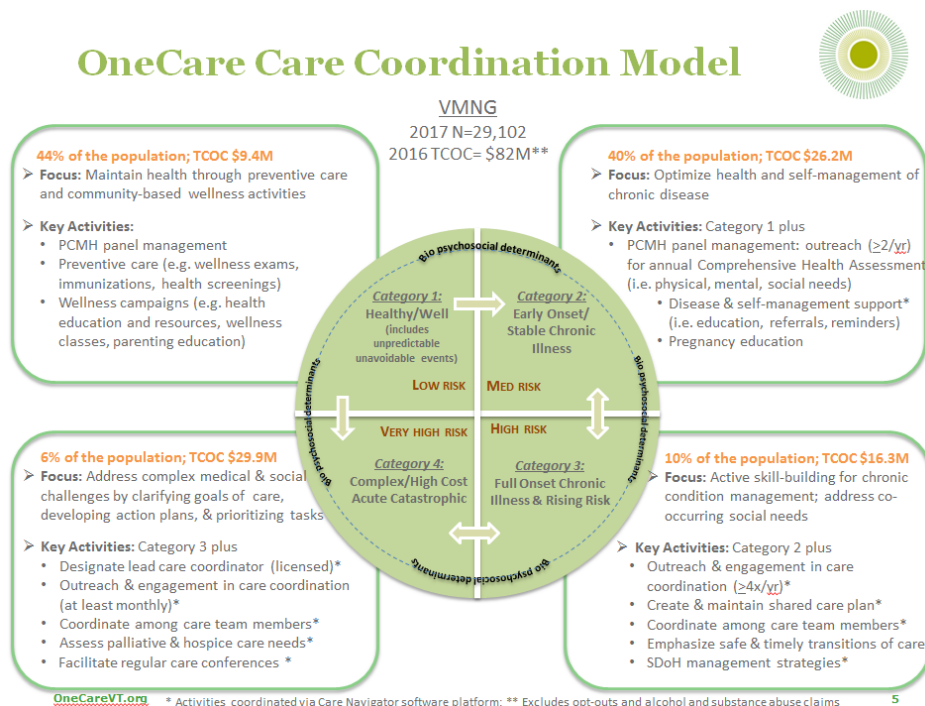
OneCare Care Coordination Model

VMNG
2017 N=29,102
2016 TCOC= $82M**

44% of the population; TCOC $9.4M
➢ Focus: Maintain health through preventive care and community-based wellness activities

➢ Key Activities:
• PCMH panel management
• Preventive care (e.g. wellness exams, immunizations, health screenings)
• Wellness campaigns (e.g. health education and resources, wellness classes, parenting education)

40% of the population; TCOC $26.2M
➢ Focus: Optimize health and self-management of chronic disease

➢ Key Activities: Category 1 plus
• PCMH panel management: outreach ($\geq$2/yr) for annual Comprehensive Health Assessment (i.e. physical, mental, social needs)
• Disease & self-management support* (i.e. education, referrals, reminders)
• Pregnancy education

Bio psychosocial determinants

Category 1:
Healthy/Well
(includes unpredictable unavoidable events)

Category 2:
Early Onset/ Stable Chronic Illness

LOW RISK
MED RISK
VERY HIGH RISK
HIGH RISK

Category 4:
Complex/High Cost Acute Catastrophic

Category 3:
Full Onset Chronic Illness & Rising Risk

Bio psychosocial determinants
Bio psychosocial determinants
Bio psychosocial determinants

6% of the population; TCOC $29.9M
➢ Focus: Address complex medical & social challenges by clarifying goals of care, developing action plans, & prioritizing tasks

➢ Key Activities: Category 3 plus
• Designate lead care coordinator (licensed)*
• Outreach & engagement in care coordination (at least monthly)*
• Coordinate among care team members*
• Assess palliative & hospice care needs*
• Facilitate regular care conferences *

10% of the population; TCOC $16.3M
➢ Focus: Active skill-building for chronic condition management; address co-occurring social needs

➢ Key Activities: Category 2 plus
• Outreach & engagement in care coordination ($\geq$4x/yr)*
• Create & maintain shared care plan*
• Coordinate among care team members*
• Emphasize safe & timely transitions of care
• SDoH management strategies*

OneCareVT.org
* Activities coordinated via Care Navigator software platform; ** Excludes opt-outs and alcohol and substance abuse claims
5